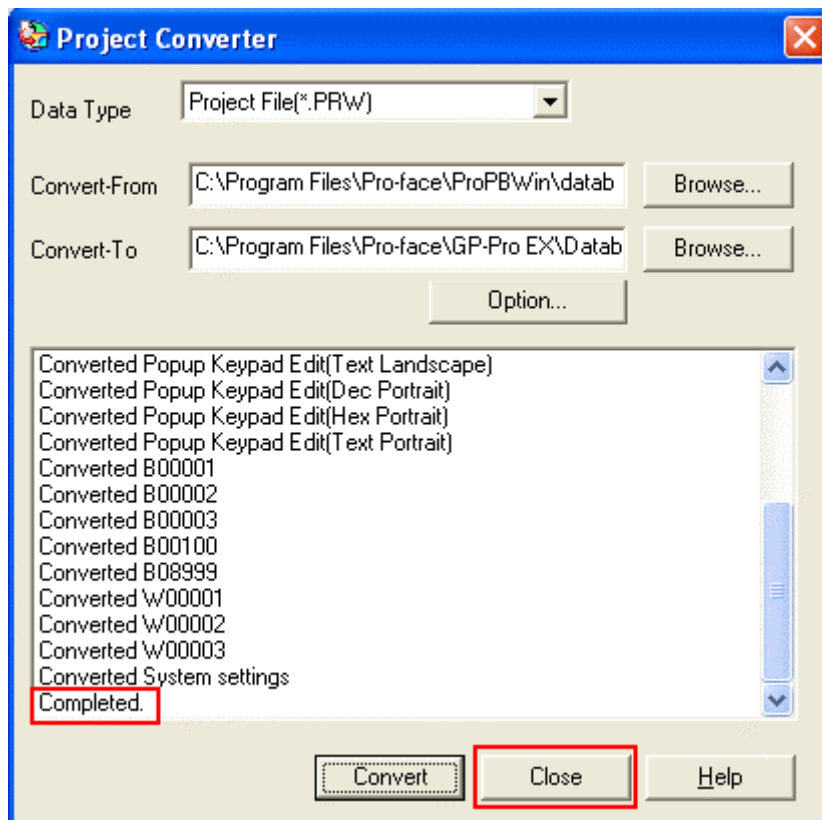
Project Converter

Data Type
Project File(*.PRW)

Convert-From
C:\Program Files\Pro-face\ProPBWin\datab
Browse...

Convert-To
C:\Program Files\Pro-face\GP-Pro EX\Datab
Browse...

Option...

Converted Popup Keypad Edit(Text Landscape)
Converted Popup Keypad Edit(Dec Portrait)
Converted Popup Keypad Edit(Hex Portrait)
Converted Popup Keypad Edit(Text Portrait)
Converted B00001
Converted B00002
Converted B00003
Converted B00100
Converted B08999
Converted W00001
Converted W00002
Converted W00003
Converted System settings
Completed.

Convert
Close
Help